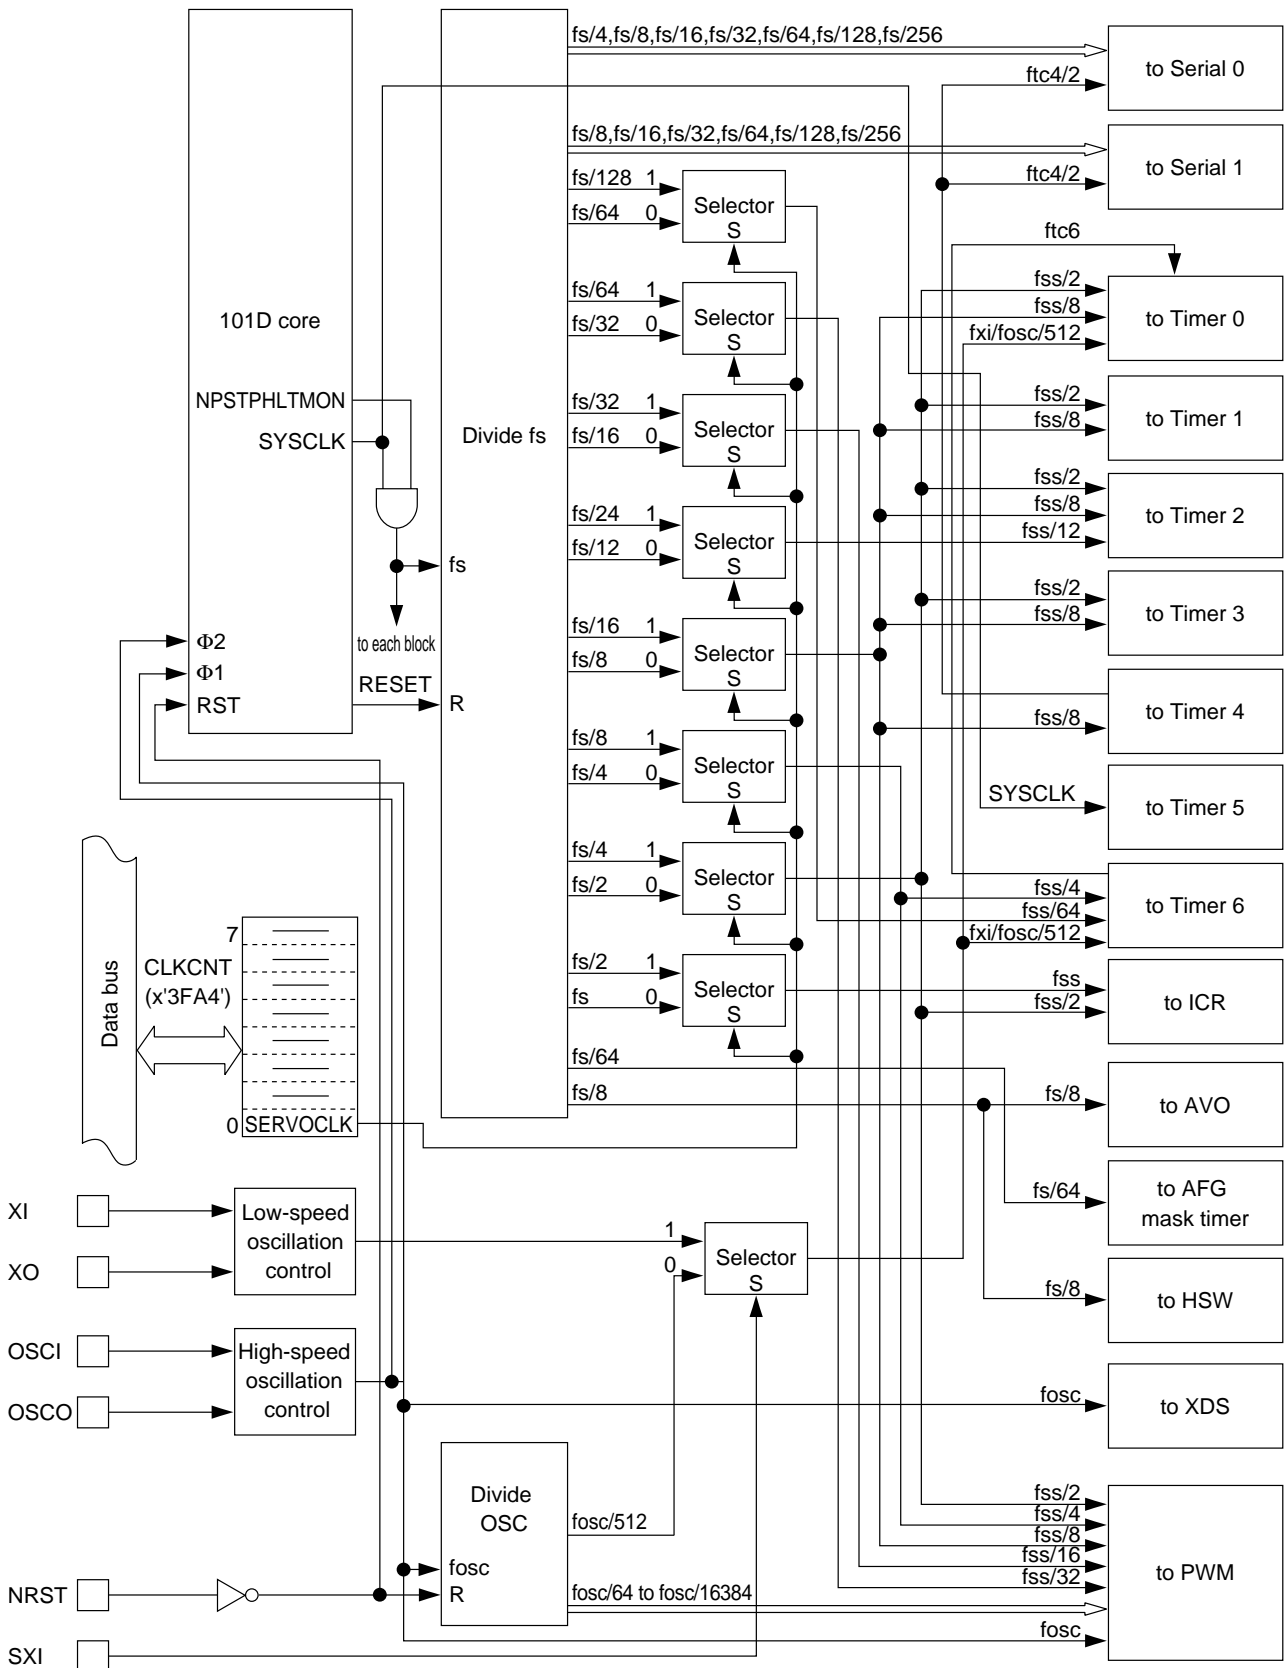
101D core

NPSTPHLTMON
SYSCLK
Φ2
Φ1
RST

fs
to each block
RESET
R

Divide fs

fs/4,fs/8,fs/16,fs/32,fs/64,fs/128,fs/256
ftc4/2
fs/8,fs/16,fs/32,fs/64,fs/128,fs/256
ftc4/2

fs/128 1
fs/64 0
Selector
S

fs/64 1
fs/32 0
Selector
S

fs/32 1
fs/16 0
Selector
S

fs/24 1
fs/12 0
Selector
S

fs/16 1
fs/8 0
Selector
S

fs/8 1
fs/4 0
Selector
S

fs/4 1
fs/2 0
Selector
S

fs/2 1
fs 0
Selector
S

fs/64
fs/8

to Serial 0
to Serial 1

ftc6
fss/2
fss/8
fxi/fosc/512
to Timer 0

fss/2
fss/8
to Timer 1

fss/2
fss/8
fss/12
to Timer 2

fss/2
fss/8
to Timer 3

fss/8
to Timer 4

SYSCLK
to Timer 5

fss/4
fss/64
fxi/fosc/512
to Timer 6

fss
fss/2
to ICR

fs/8
to AVO

fs/64
to AFG mask timer

fs/8
to HSW

fosc
to XDS

fss/2
fss/4
fss/8
fss/16
fss/32
fosc
to PWM

Data bus
7
CLKCNT
(x'3FA4')
0 SERVOCLK

XI
XO
Low-speed oscillation control

OSCI
OSCO
High-speed oscillation control

1
0
Selector
S

Divide OSC
fosc/512
fosc
R
fosc/64 to fosc/16384

NRST
SXI